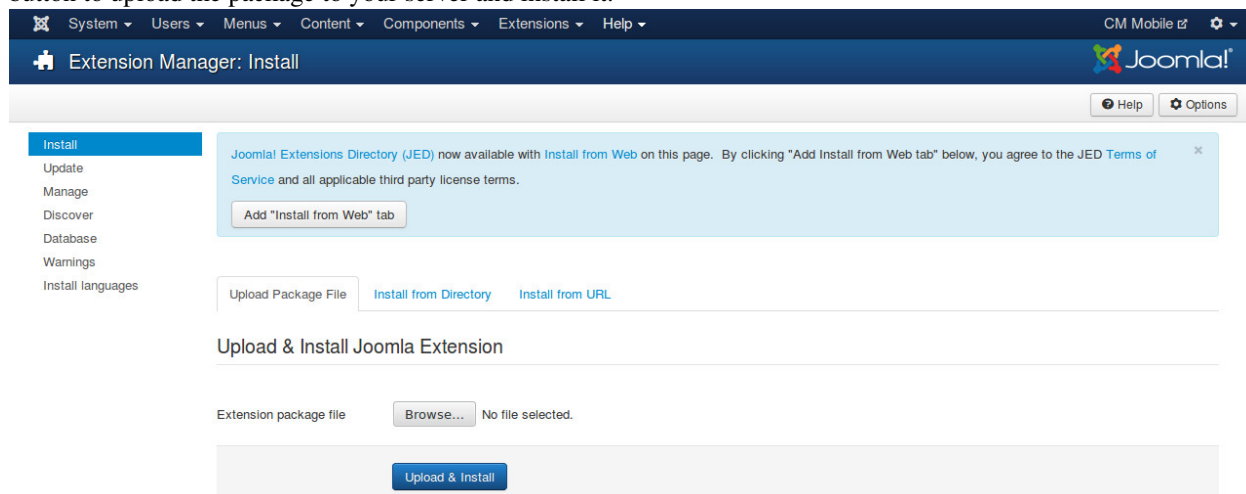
System ▾ Users ▾ Menus ▾ Content ▾ Components ▾ Extensions ▾ Help ▾

CM Mobile

Extension Manager: Install

Joomla!

Help

Options

Install
Update
Manage
Discover
Database
Warnings
Install languages

Joomla! Extensions Directory (JED) now available with Install from Web on this page. By clicking "Add Install from Web tab" below, you agree to the JED Terms of Service and all applicable third party license terms.

×

Add "Install from Web" tab

Upload Package File | Install from Directory | Install from URL

Upload & Install Joomla Extension

Extension package file

Browse... No file selected.

Upload & Install